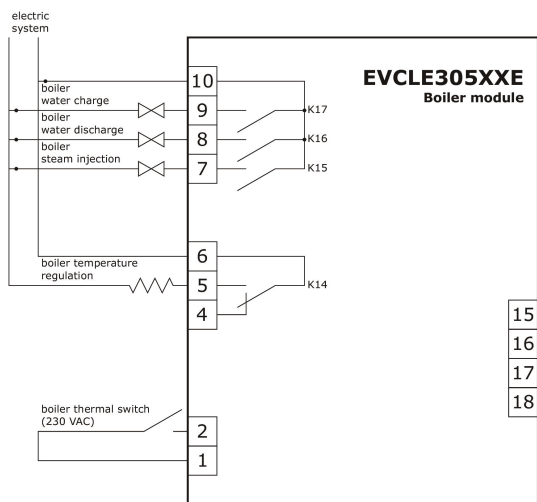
electric system

EVCLE305XXE
Boiler module

boiler water charge
boiler water discharge
boiler steam injection

10
9
8
7

K17
K16
K15

boiler temperature regulation

6
5
4

K14

15
16
17
18

boiler thermal switch (230 VAC)

2
1